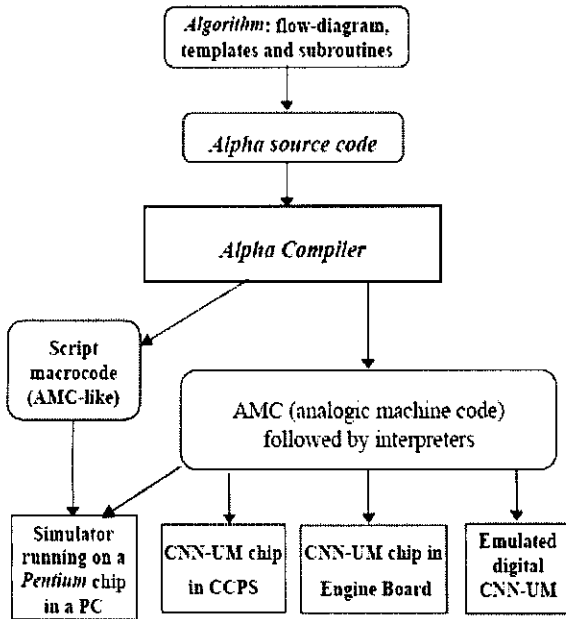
Algorithm: flow-diagram, templates and subroutines

Alpha source code

Alpha Compiler

Script macrocode (AMC-like)

AMC (analogic machine code) followed by interpreters

Simulator running on a Pentium chip in a PC

CNN-UM chip in CCPS

CNN-UM chip in Engine Board

Emulated digital CNN-UM